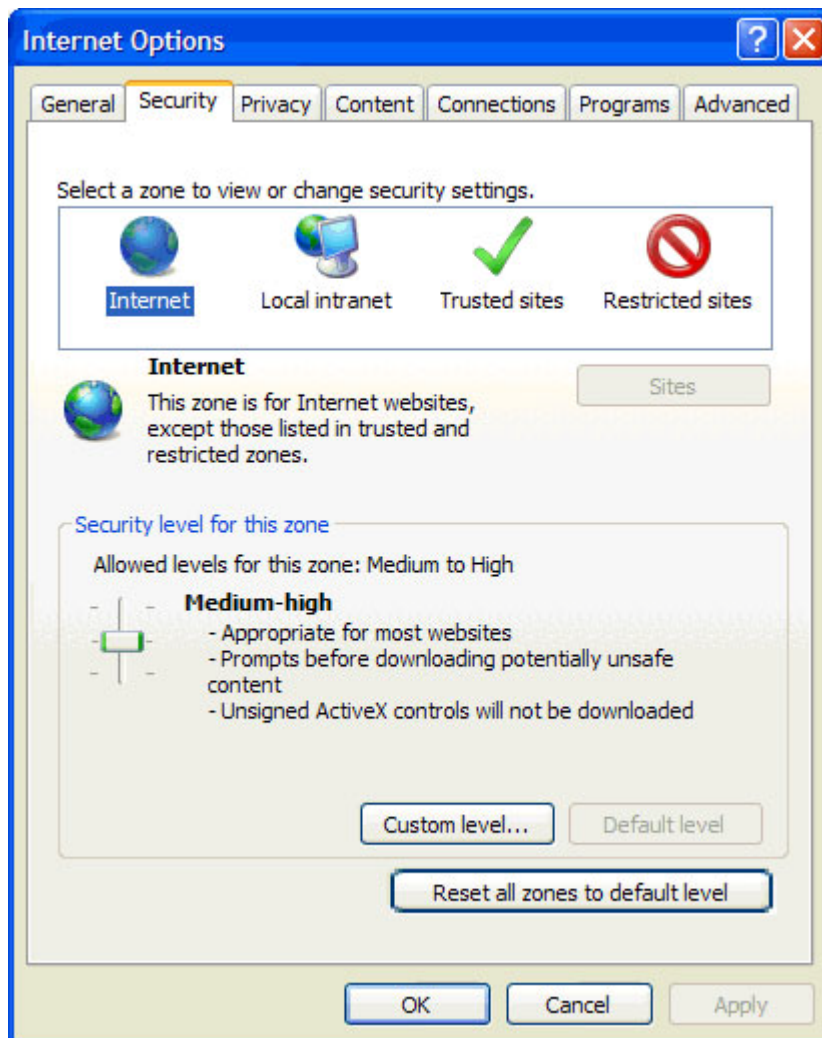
Internet Options

?

General Security Privacy Content Connections Programs Advanced

Select a zone to view or change security settings.

Internet Local intranet Trusted sites Restricted sites

Internet

This zone is for Internet websites, except those listed in trusted and restricted zones.

Sites

Security level for this zone

Allowed levels for this zone: Medium to High

Medium-high
- Appropriate for most websites
- Prompts before downloading potentially unsafe content
- Unsigned ActiveX controls will not be downloaded

Custom level... Default level

Reset all zones to default level

OK Cancel Apply